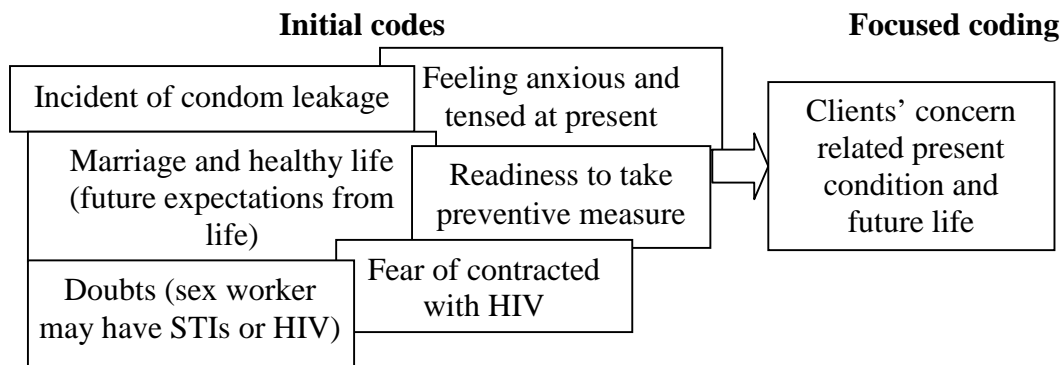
Initial codes

Focused coding

Incident of condom leakage

Feeling anxious and tensed at present

Marriage and healthy life (future expectations from life)

Readiness to take preventive measure

Doubts (sex worker may have STIs or HIV)

Fear of contracted with HIV

Clients' concern related present condition and future life